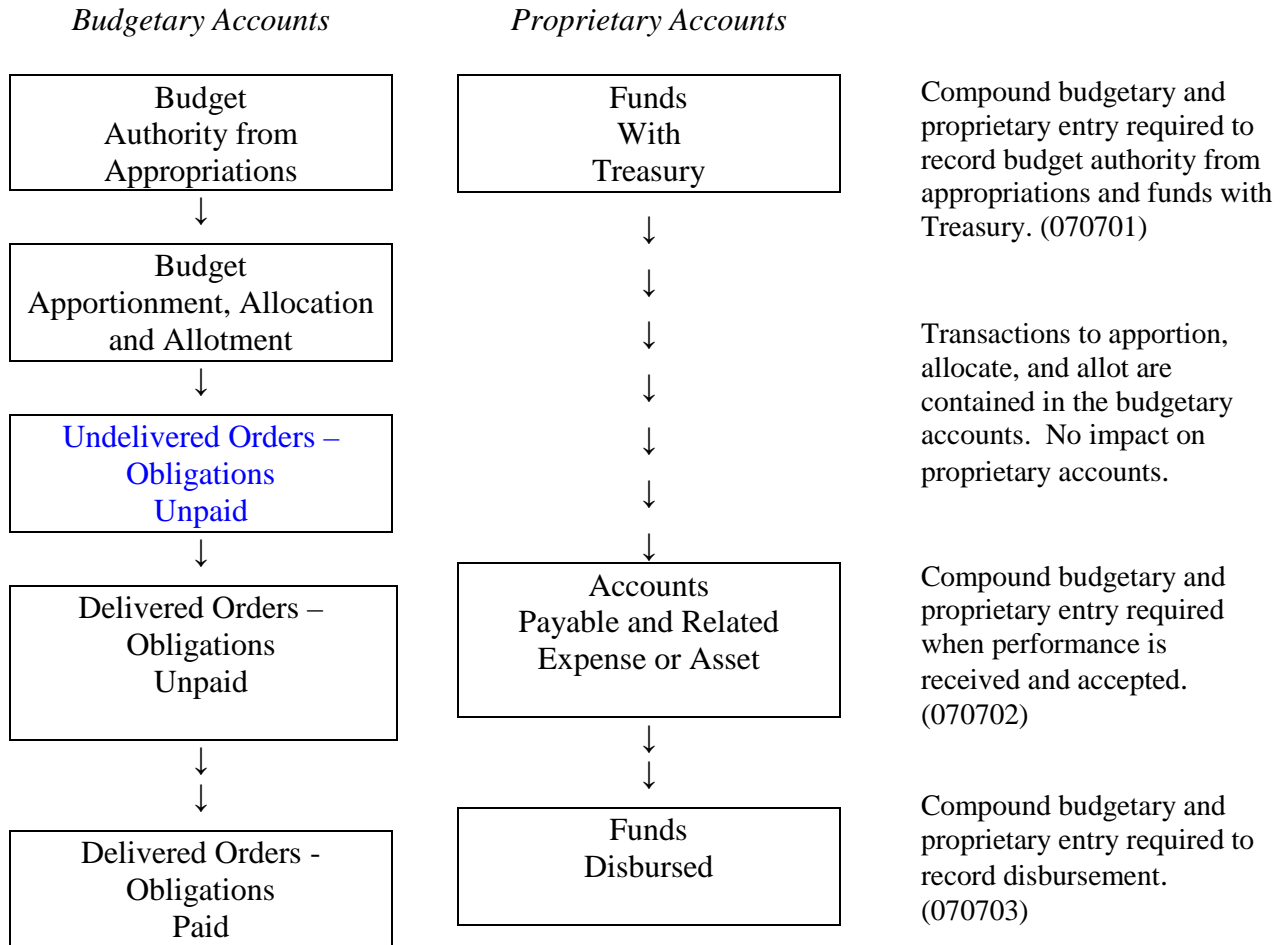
*Budgetary Accounts*

*Proprietary Accounts*

Budget Authority from Appropriations

Budget Apportionment, Allocation and Allotment

Undelivered Orders – Obligations Unpaid

Delivered Orders – Obligations Unpaid

Delivered Orders - Obligations Paid

Funds With Treasury

Accounts Payable and Related Expense or Asset

Funds Disbursed

Compound budgetary and proprietary entry required to record budget authority from appropriations and funds with Treasury. (070701)

Transactions to apportion, allocate, and allot are contained in the budgetary accounts. No impact on proprietary accounts.

Compound budgetary and proprietary entry required when performance is received and accepted. (070702)

Compound budgetary and proprietary entry required to record disbursement. (070703)